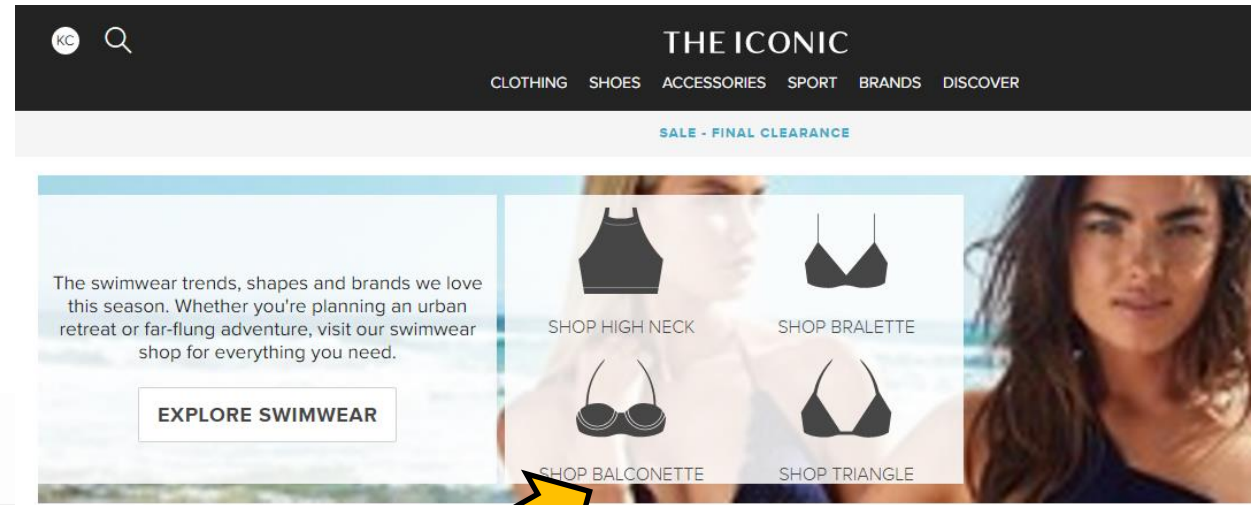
KC

THE ICONIC

CLOTHING SHOES ACCESSORIES SPORT BRANDS DISCOVER

SALE - FINAL CLEARANCE

The swimwear trends, shapes and brands we love this season. Whether you're planning an urban retreat or far-flung adventure, visit our swimwear shop for everything you need.

EXPLORE SWIMWEAR

SHOP HIGH NECK

SHOP BRALETTE

SHOP BALCONETTE

SHOP TRIANGLE